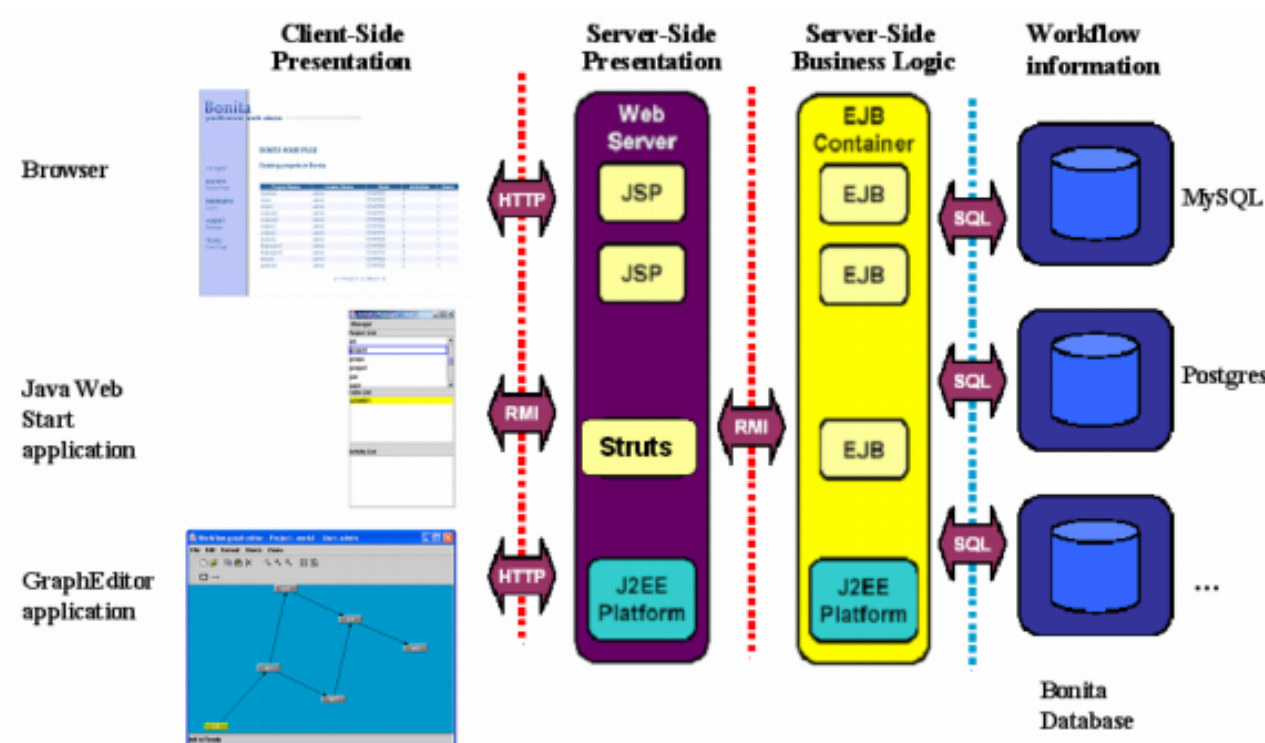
Client-Side Presentation

Server-Side Presentation

Server-Side Business Logic

Workflow information

Browser

Bonita

Java Web Start application

GraphEditor application

HTTP

RMI

HTTP

Web Server

JSP

JSP

Struts

J2EE Platform

RMI

EJB Container

EJB

EJB

EJB

J2EE Platform

SQL

SQL

SQL

MySQL

Postgres

...

Bonita Database